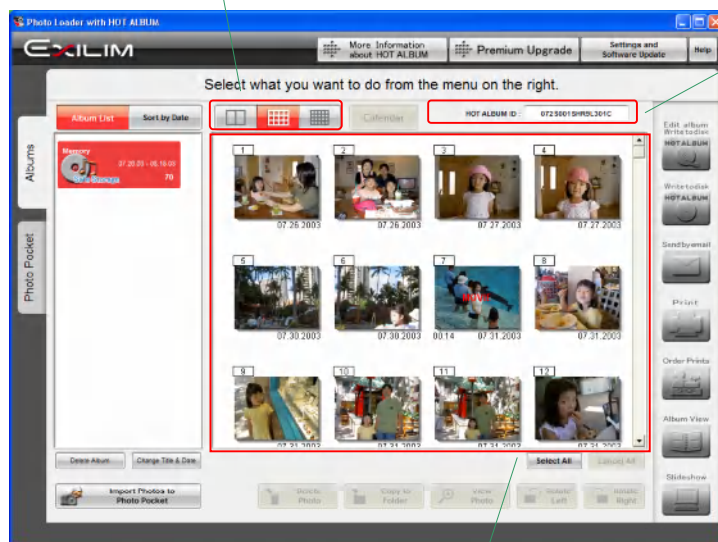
Photo Loader with HOT ALBUM

EXILIM

More Information about HOT ALBUM

Premium Upgrade

Settings and Software Update

Help

Select what you want to do from the menu on the right.

Album List

Sort by Date

Calendar

HOT ALBUM ID : 0725001SHR9L301C

Albums

Photo Pocket

Memory

07.26.03 - 05.16.03

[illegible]

70

1

07.26.2003

2

07.26.2003

3

07.27.2003

4

07.27.2003

5

07.30.2003

6

07.30.2003

7

00:14

07.31.2003

8

07.31.2003

9

07.31.2003

10

07.31.2003

11

07.31.2003

12

07.31.2003

Edit album Write to disc

HOT ALBUM

Write to disk

HOT ALBUM

Send by email

Print

Order Prints

Album View

Slideshow

Delete Album

Change Title & Date

Select All

Cancel All

Import Photos to Photo Pocket

Rotate Photo

Copy to Folder

View Photo

Rotate Left

Rotate Right